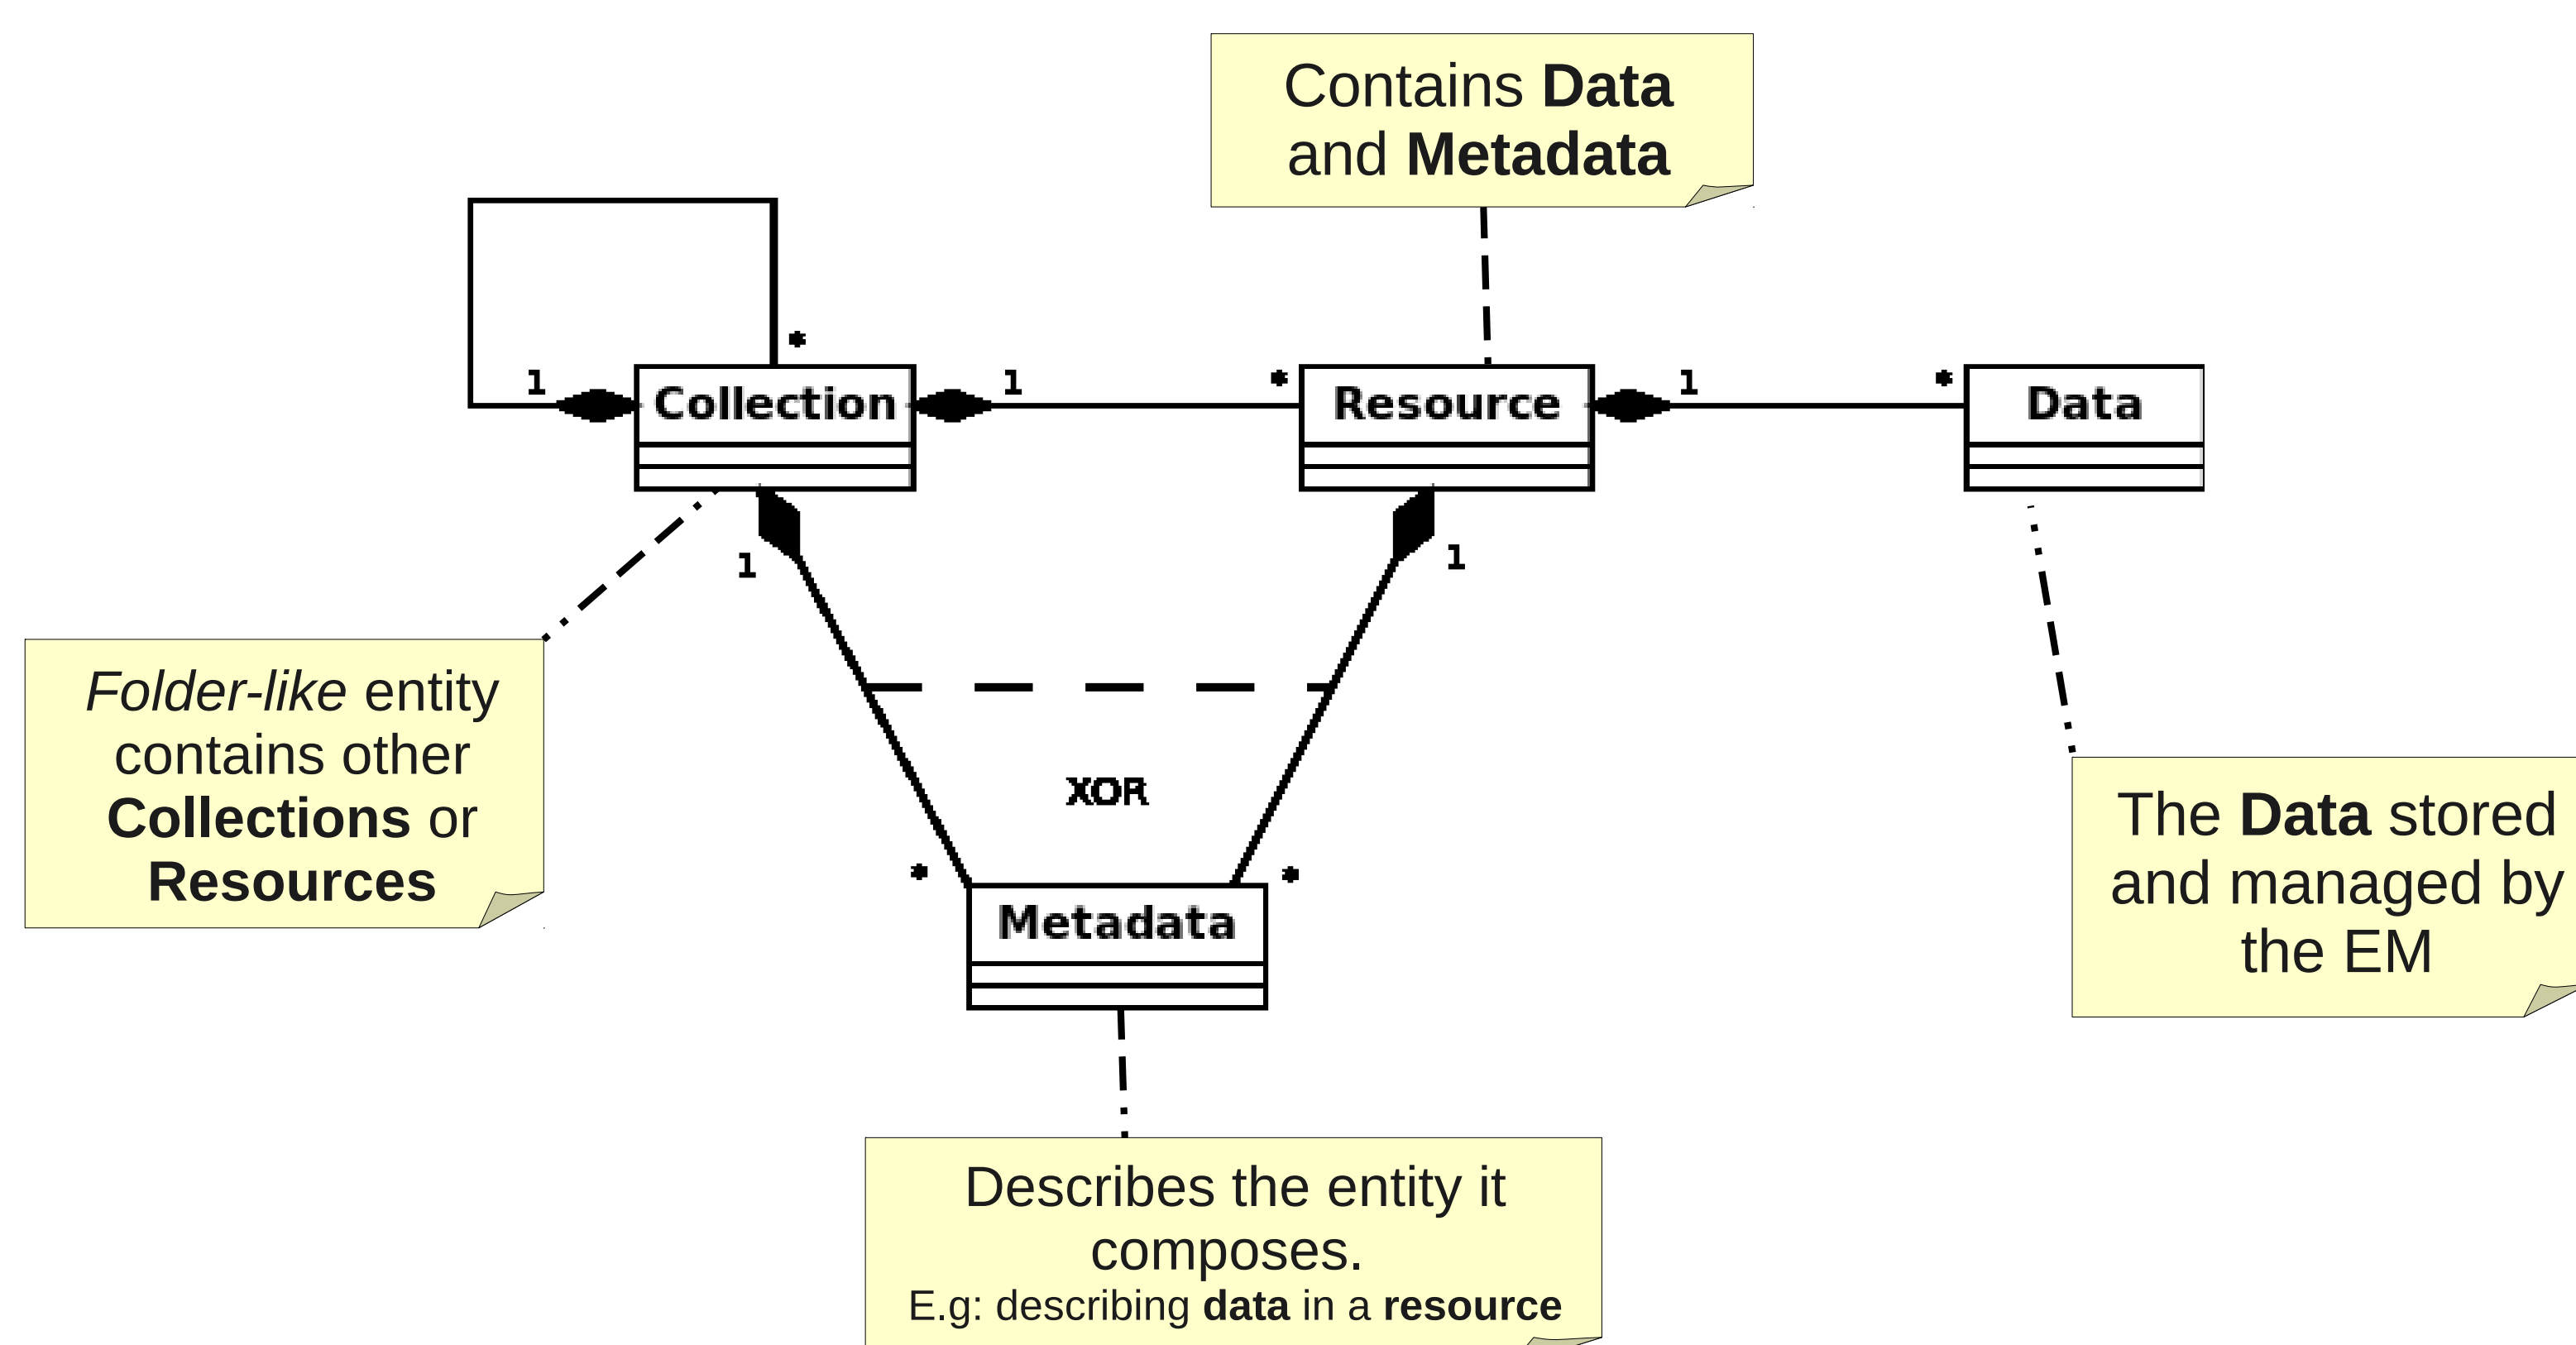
Contains Data and Metadata

*

1

Collection

1

*

Resource

1

*

Data

1

1

Folder-like entity contains other Collections or Resources

XOR

*

*

Metadata

The Data stored and managed by the EM

Describes the entity it composes.
E.g: describing data in a resource